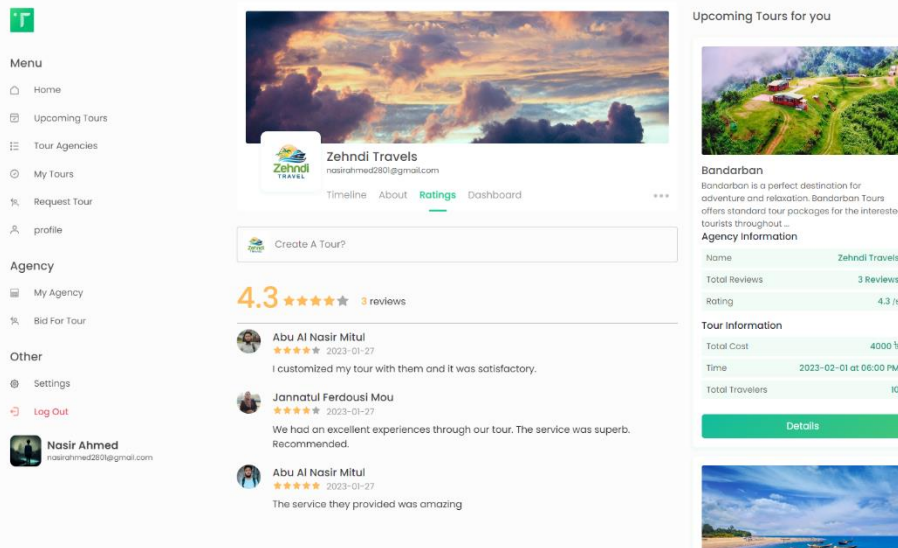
T

Menu

Home

Upcoming Tours

Tour Agencies

My Tours

Request Tour

profile

Agency

My Agency

Bid For Tour

Other

Settings

Log Out

Nasir Ahmed
nasirahmed2801@gmail.com

Zehndi TRAVEL

Zehndi Travels
nasirahmed2801@gmail.com

Timeline About Ratings Dashboard ...

Create A Tour?

4.3 3 reviews

Abu Al Nasir Mitul
2023-01-27
I customized my tour with them and it was satisfactory.

Jannatul Ferdousi Mou
2023-01-27
We had an excellent experiences through our tour. The service was superb. Recommended.

Abu Al Nasir Mitul
2023-01-27
The service they provided was amazing

Upcoming Tours for you

Bandarban
Bandarban is a perfect destination for adventure and relaxation. Bandarban Tours offers standard tour packages for the intereste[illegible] tourists throughout ...

Agency Information

| | |
|---|---|
| Name | Zehndi Travel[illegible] |
| Total Reviews | 3 Review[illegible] |
| Rating | 4.3 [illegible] |

Tour Information

| | |
|---|---|
| Total Cost | 4000 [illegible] |
| Time | 2023-02-01 at 06:00 P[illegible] |
| Total Travelers | 1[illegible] |

Details